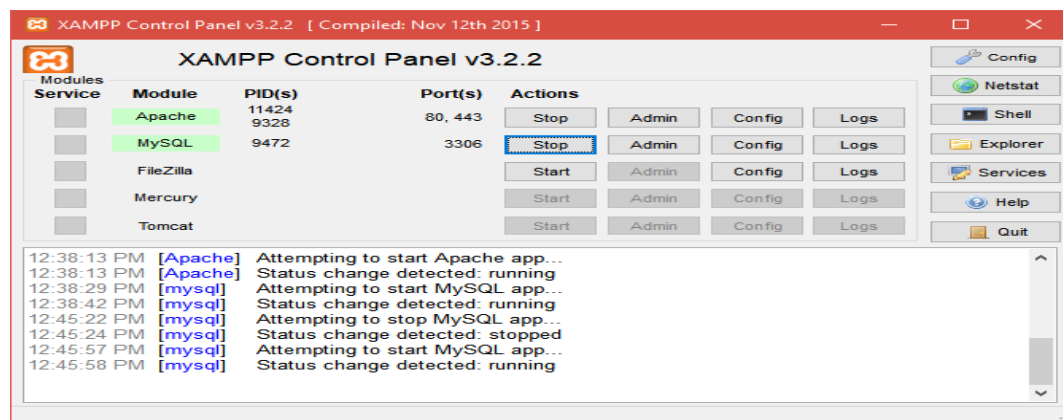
XAMPP Control Panel v3.2.2 [ Compiled: Nov 12th 2015 ]

XAMPP Control Panel v3.2.2

Config
Netstat
Shell
Explorer
Services
Help
Quit

Modules

| Service | Module | PID(s) | Port(s) | Actions | | | |
|---|---|---|---|---|---|---|---|
| | Apache | 11424 9328 | 80, 443 | Stop | Admin | Config | Logs |
| | MySQL | 9472 | 3306 | Stop | Admin | Config | Logs |
| | FileZilla | | | Start | Admin | Config | Logs |
| | Mercury | | | Start | Admin | Config | Logs |
| | Tomcat | | | Start | Admin | Config | Logs |

12:38:13 PM [Apache] Attempting to start Apache app...
12:38:13 PM [Apache] Status change detected: running
12:38:29 PM [mysql] Attempting to start MySQL app...
12:38:42 PM [mysql] Status change detected: running
12:45:22 PM [mysql] Attempting to stop MySQL app...
12:45:24 PM [mysql] Status change detected: stopped
12:45:57 PM [mysql] Attempting to start MySQL app...
12:45:58 PM [mysql] Status change detected: running